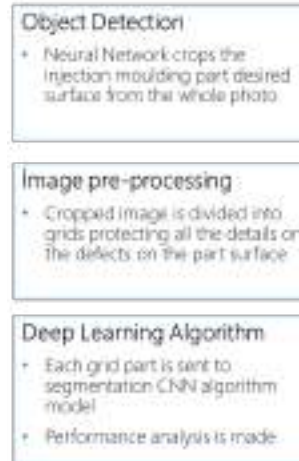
Object Detection

• Neural Network crops the injection moulding part desired surface from the whole photo

Image pre-processing

• Cropped image is divided into grids protecting all the details on the defects on the part surface

Deep Learning Algorithm

• Each grid part is sent to segmentation CNN algorithm model

• Performance analysis is made